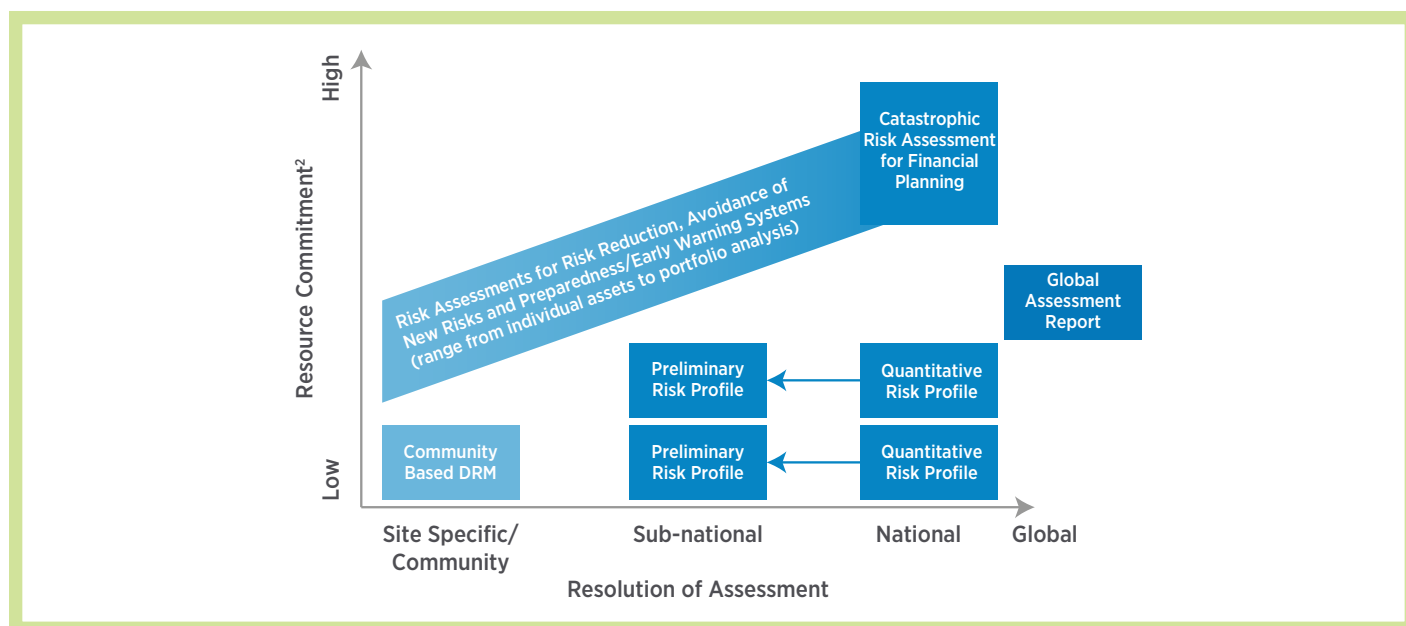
High

Resource Commitment$^2$

Low

Catastrophic Risk Assessment for Financial Planning

Risk Assessments for Risk Reduction, Avoidance of New Risks and Preparedness/Early Warning Systems (range from individual assets to portfolio analysis)

Global Assessment Report

Preliminary Risk Profile

Quantitative Risk Profile

Community Based DRM

Preliminary Risk Profile

Quantitative Risk Profile

Site Specific/ Community

Sub-national

National

Global

Resolution of Assessment